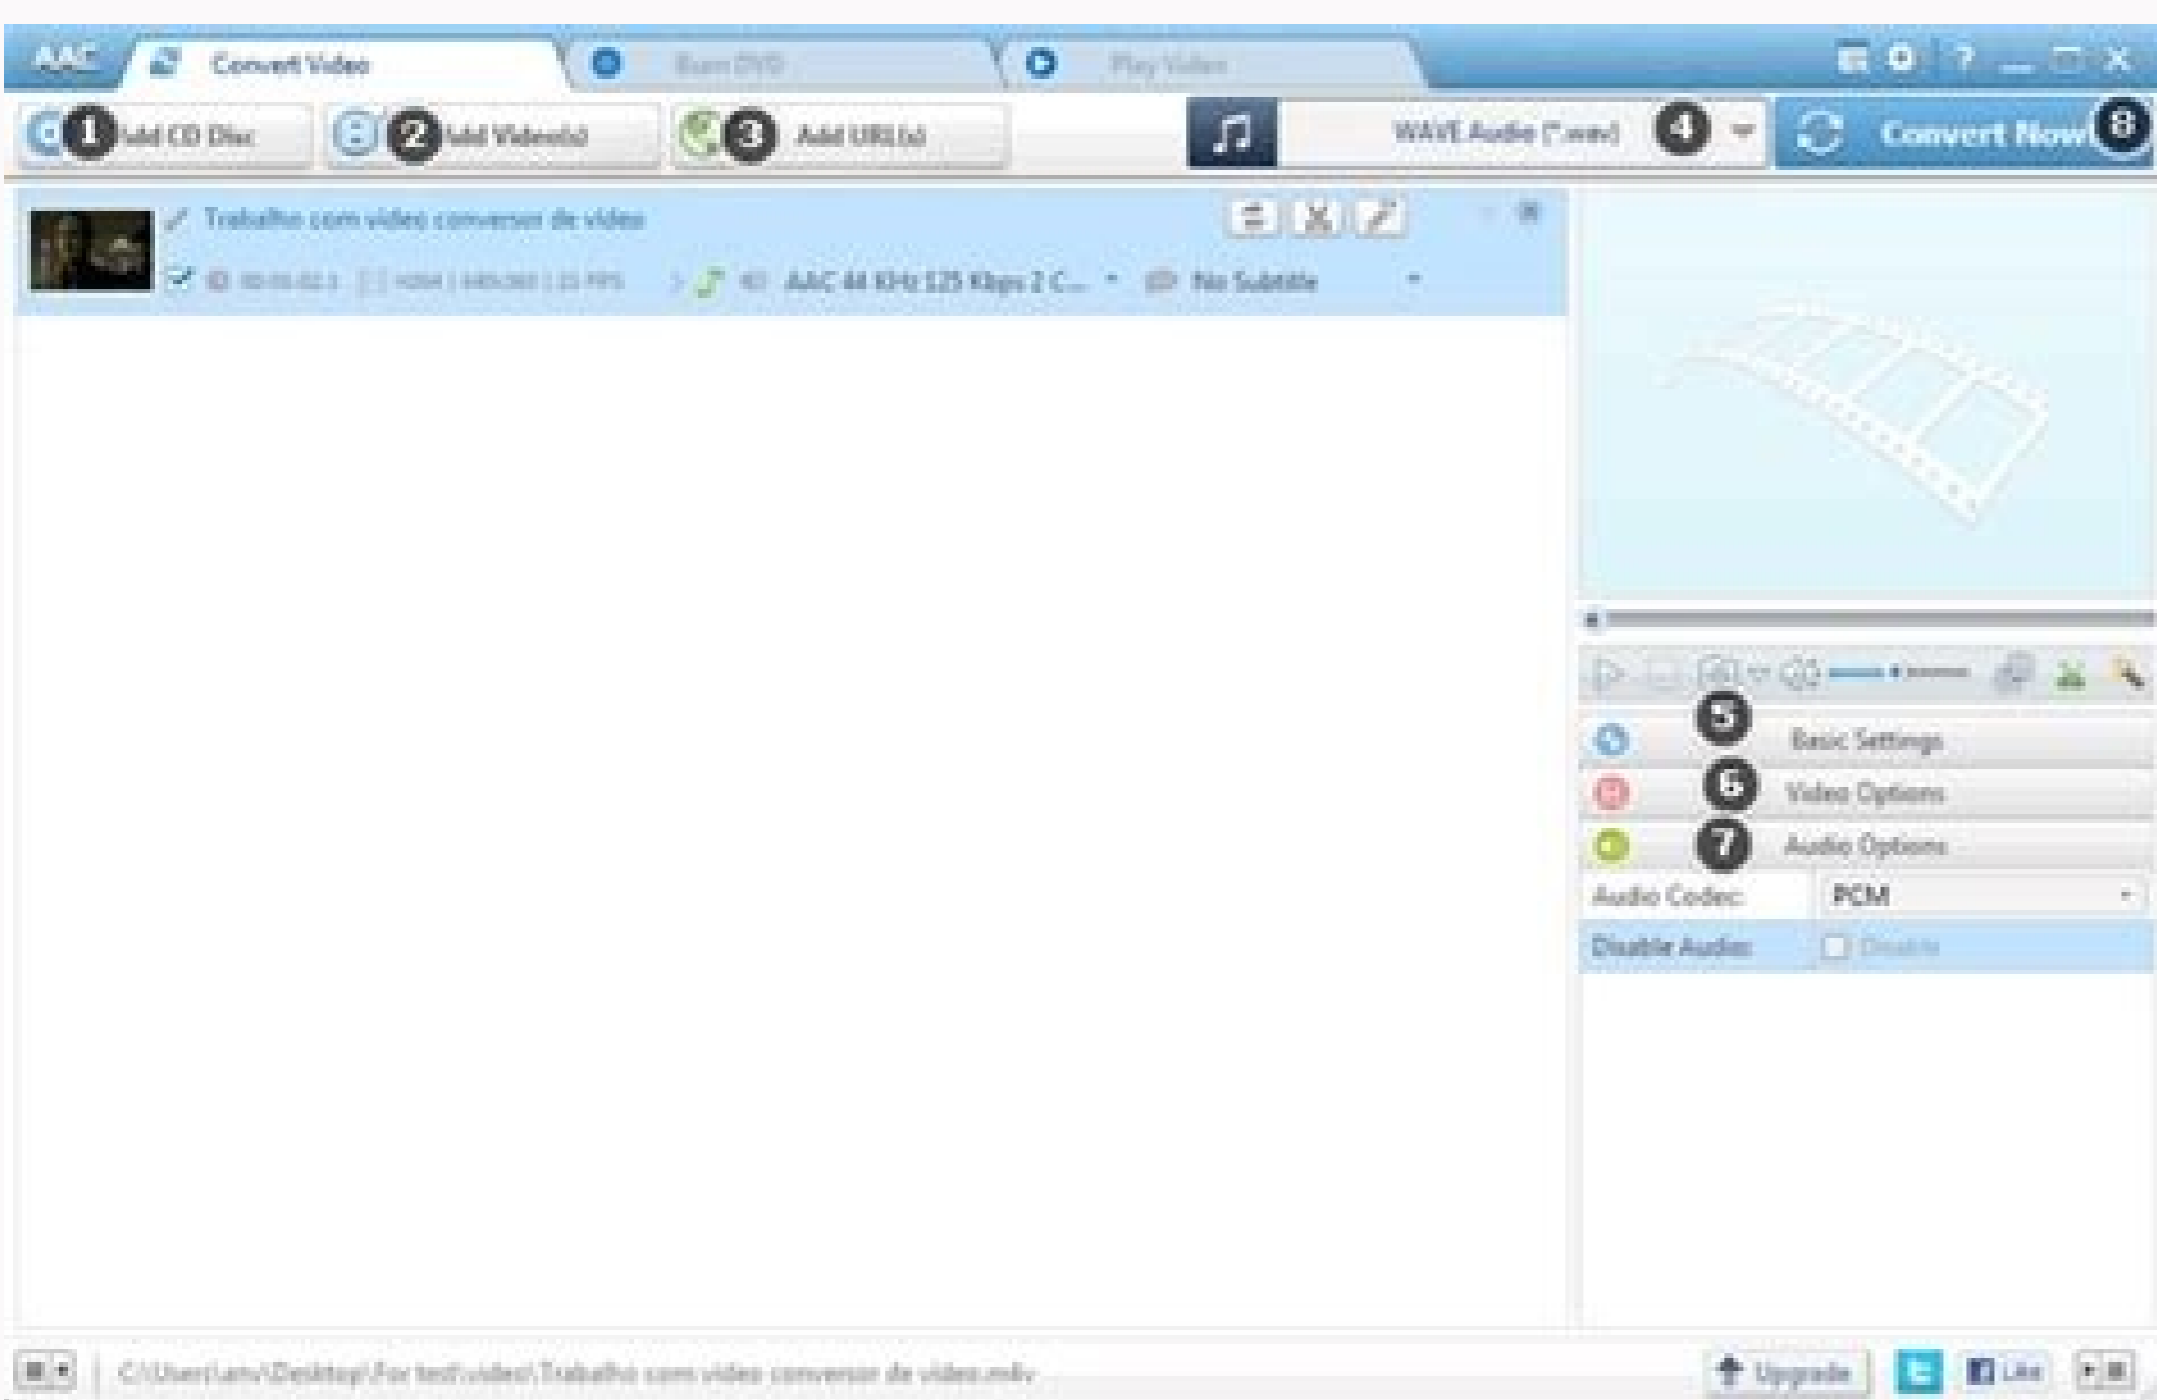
AAC Convert Video Burn DVD Play Video

1 Add CD Disc 2 Add Video(s) 3 Add URL(s) WAVE Audio (*.wav) 4 Convert Now 8

Trabalho com video conversor de video

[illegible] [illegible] AAC 44 KHz 125 Kbps 2 C... No Subtitle

5 Basic Settings
6 Video Options
7 Audio Options

Audio Codec: PCM
Disable Audio: Disable

C:\Users\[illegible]\Desktop\For test\video\Trabalho com video conversor de video.m4v

Upgrade Like